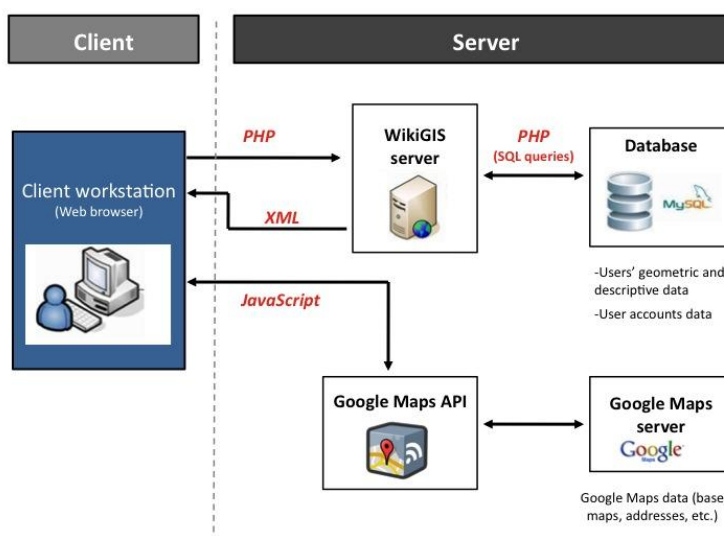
Client

Server

Client workstation
(Web browser)

PHP

XML

JavaScript

WikiGIS server

PHP
(SQL queries)

Database

MySQL

-Users' geometric and descriptive data

-User accounts data

Google Maps API

Google Maps server

Google
Maps

Google Maps data (base maps, addresses, etc.)